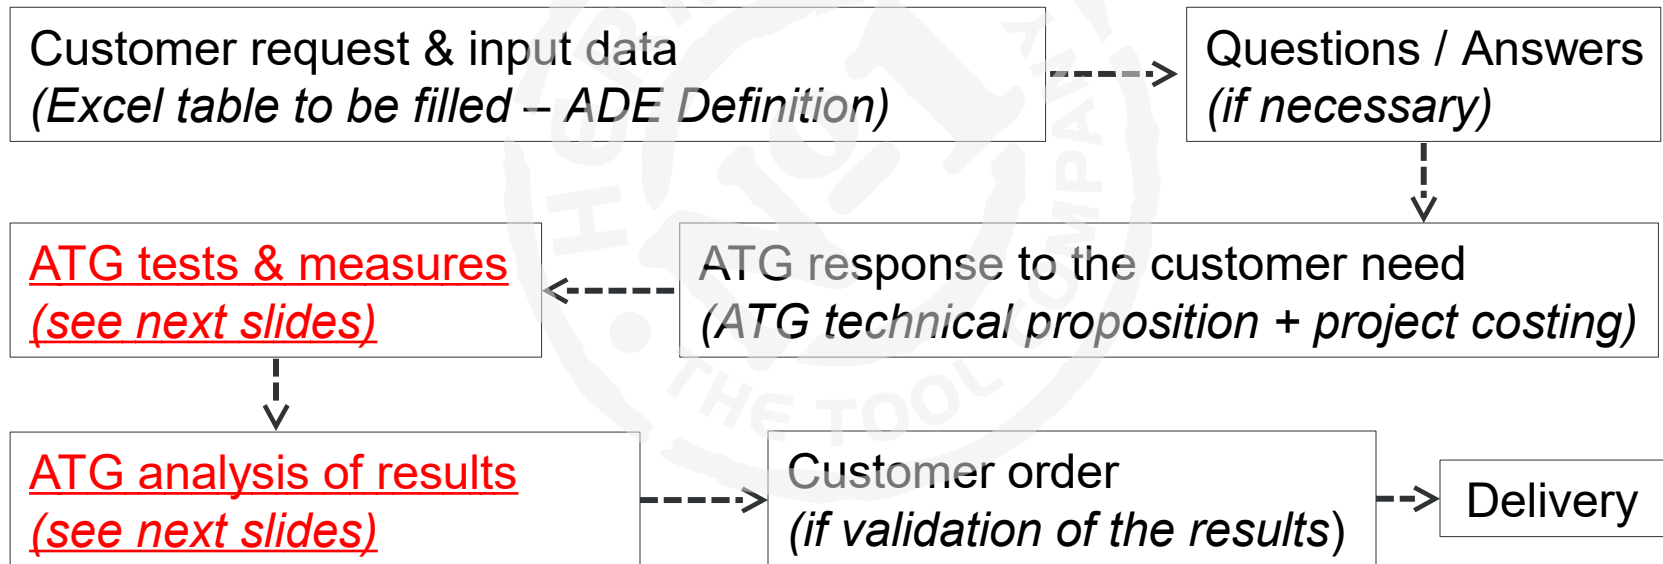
Customer request & input data
(Excel table to be filled – ADE Definition)

Questions / Answers
(if necessary)

ATG response to the customer need
(ATG technical proposition + project costing)

ATG tests & measures
(see next slides)

ATG analysis of results
(see next slides)

Customer order
(if validation of the results)

Delivery